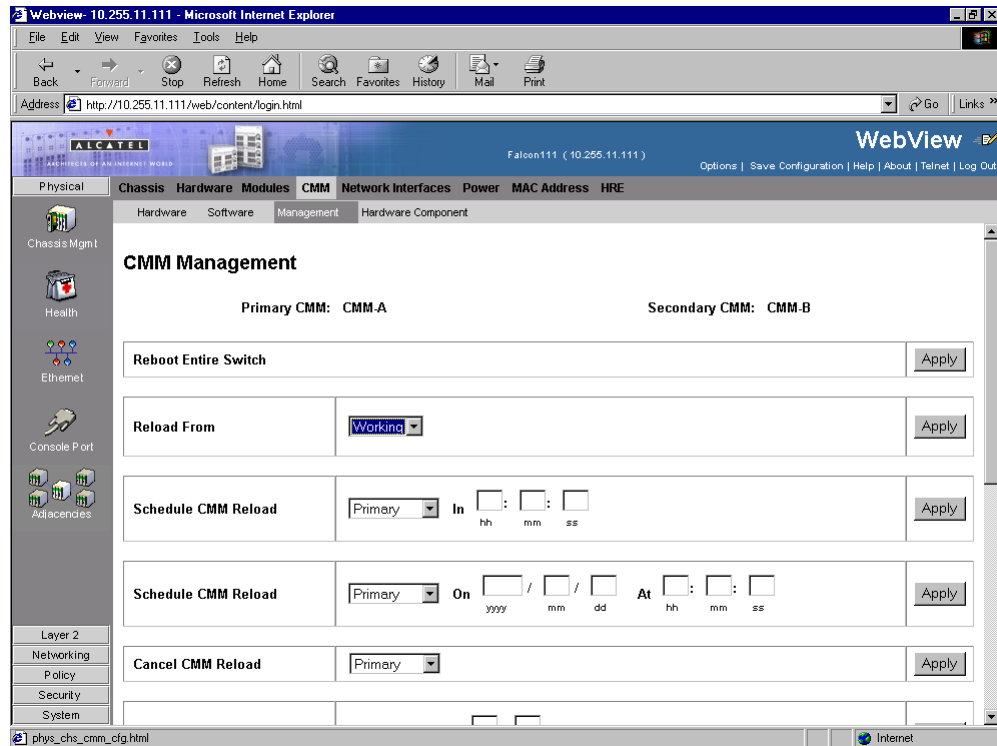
Webview- 10.255.11.111 - Microsoft Internet Explorer

File Edit View Favorites Tools Help

Back Forward Stop Refresh Home Search Favorites History Mail Print

Address http://10.255.11.111/web/content/login.html Go Links

ALCATEL
ARCHITECTS OF AN INTERNET WORLD

Falcon111 (10.255.11.111)

WebView

Options | Save Configuration | Help | About | Telnet | Log Out

Physical

Chassis Hardware Modules CMM Network Interfaces Power MAC Address HRE

Hardware Software Management Hardware Component

Chassis Mgmt

Health

Ethernet

Console Port

Adjacencies

CMM Management

Primary CMM: CMM-A Secondary CMM: CMM-B

Reboot Entire Switch Apply

Reload From Working Apply

Schedule CMM Reload Primary In : : hh mm ss Apply

Schedule CMM Reload Primary On / / yyyy mm dd At : : hh mm ss Apply

Cancel CMM Reload Primary Apply

Layer 2
Networking
Policy
Security
System

phys_chs_cmm_cfg.html

Internet